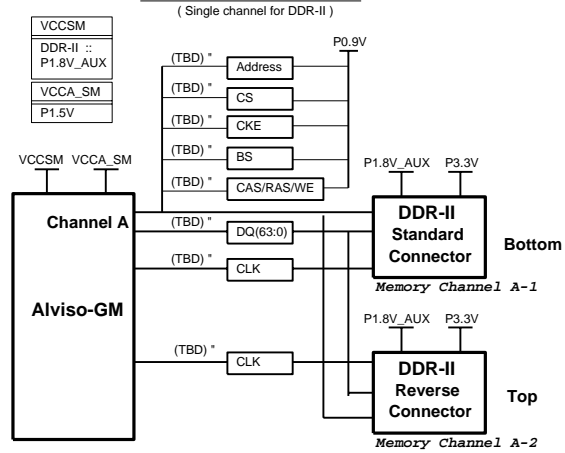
( Single channel for DDR-II )

VCCSM
DDR-II ::
P1.8V_AUX
VCCA_SM
P1.5V

P0.9V
(TBD) " Address
(TBD) " CS
(TBD) " CKE
(TBD) " BS
(TBD) " CAS/RAS/WE

VCCSM VCCA_SM
P1.8V_AUX P3.3V

Channel A
(TBD) " DQ(63:0)
(TBD) " CLK

DDR-II
Standard
Connector
Bottom
Memory Channel A-1

Alviso-GM

P1.8V_AUX P3.3V
(TBD) " CLK

DDR-II
Reverse
Connector
Top
Memory Channel A-2